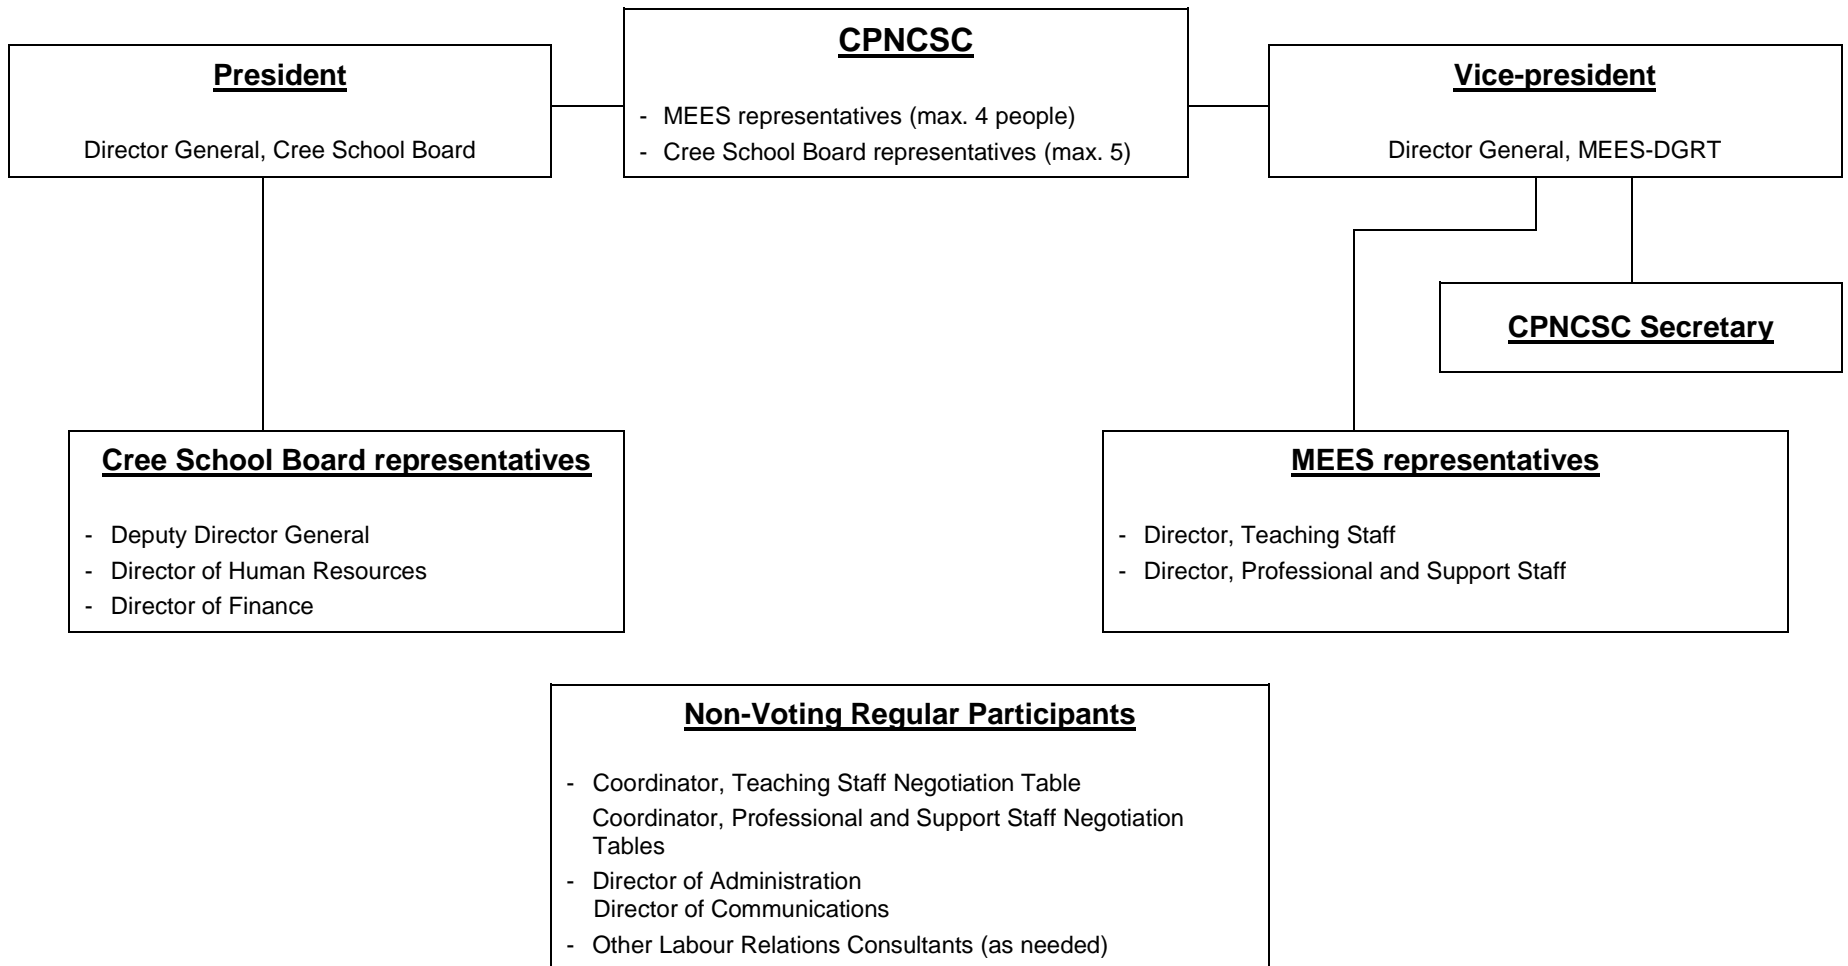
**President**

Director General, Cree School Board

**CPNCSC**

- MEES representatives (max. 4 people)
- Cree School Board representatives (max. 5)

**Vice-president**

Director General, MEES-DGRT

**CPNCSC Secretary**

**Cree School Board representatives**

- Deputy Director General
- Director of Human Resources
- Director of Finance

**MEES representatives**

- Director, Teaching Staff
- Director, Professional and Support Staff

**Non-Voting Regular Participants**

- Coordinator, Teaching Staff Negotiation Table
  Coordinator, Professional and Support Staff Negotiation Tables
- Director of Administration
  Director of Communications
- Other Labour Relations Consultants (as needed)